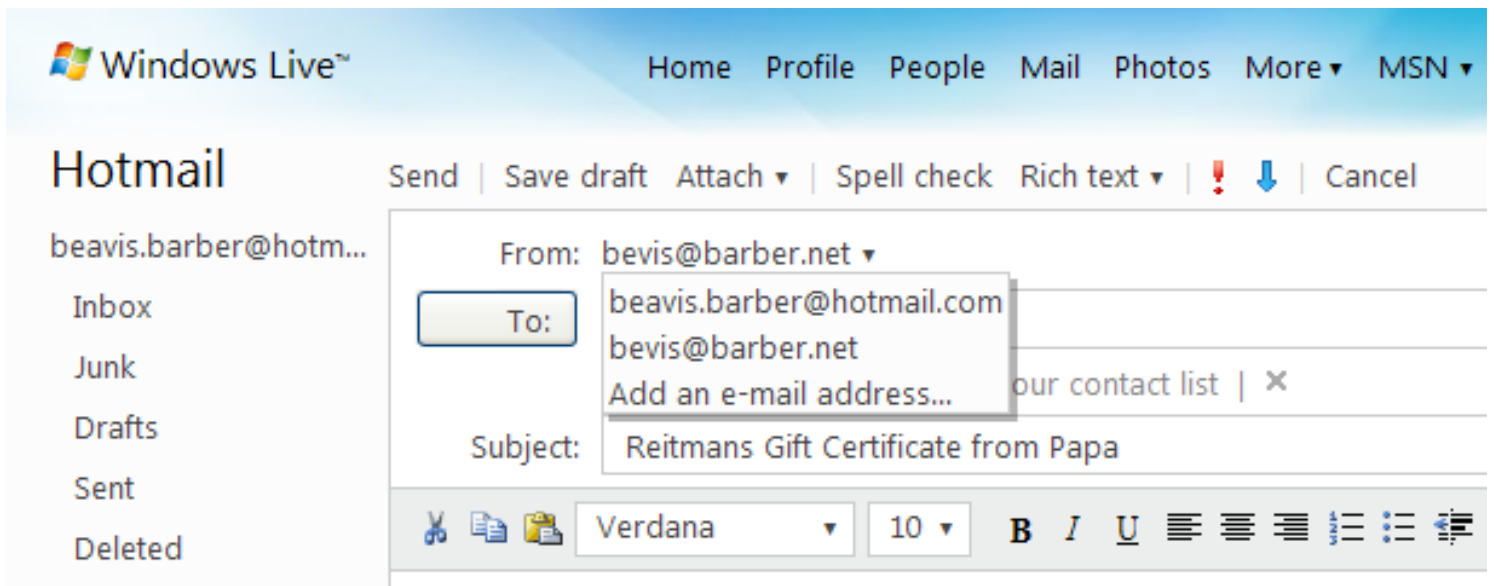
Windows Live™ Home Profile People Mail Photos More ▾ MSN ▾

Hotmail

Send | Save draft Attach ▾ | Spell check Rich text ▾ | ! ⬇ | Cancel

beavis.barber@hotm...

Inbox

Junk

Drafts

Sent

Deleted

From: bevis@barber.net ▾

beavis.barber@hotmail.com

bevis@barber.net

Add an e-mail address...

To:

our contact list | ×

Subject: Reitmans Gift Certificate from Papa

Verdana ▾ 10 ▾ B I U